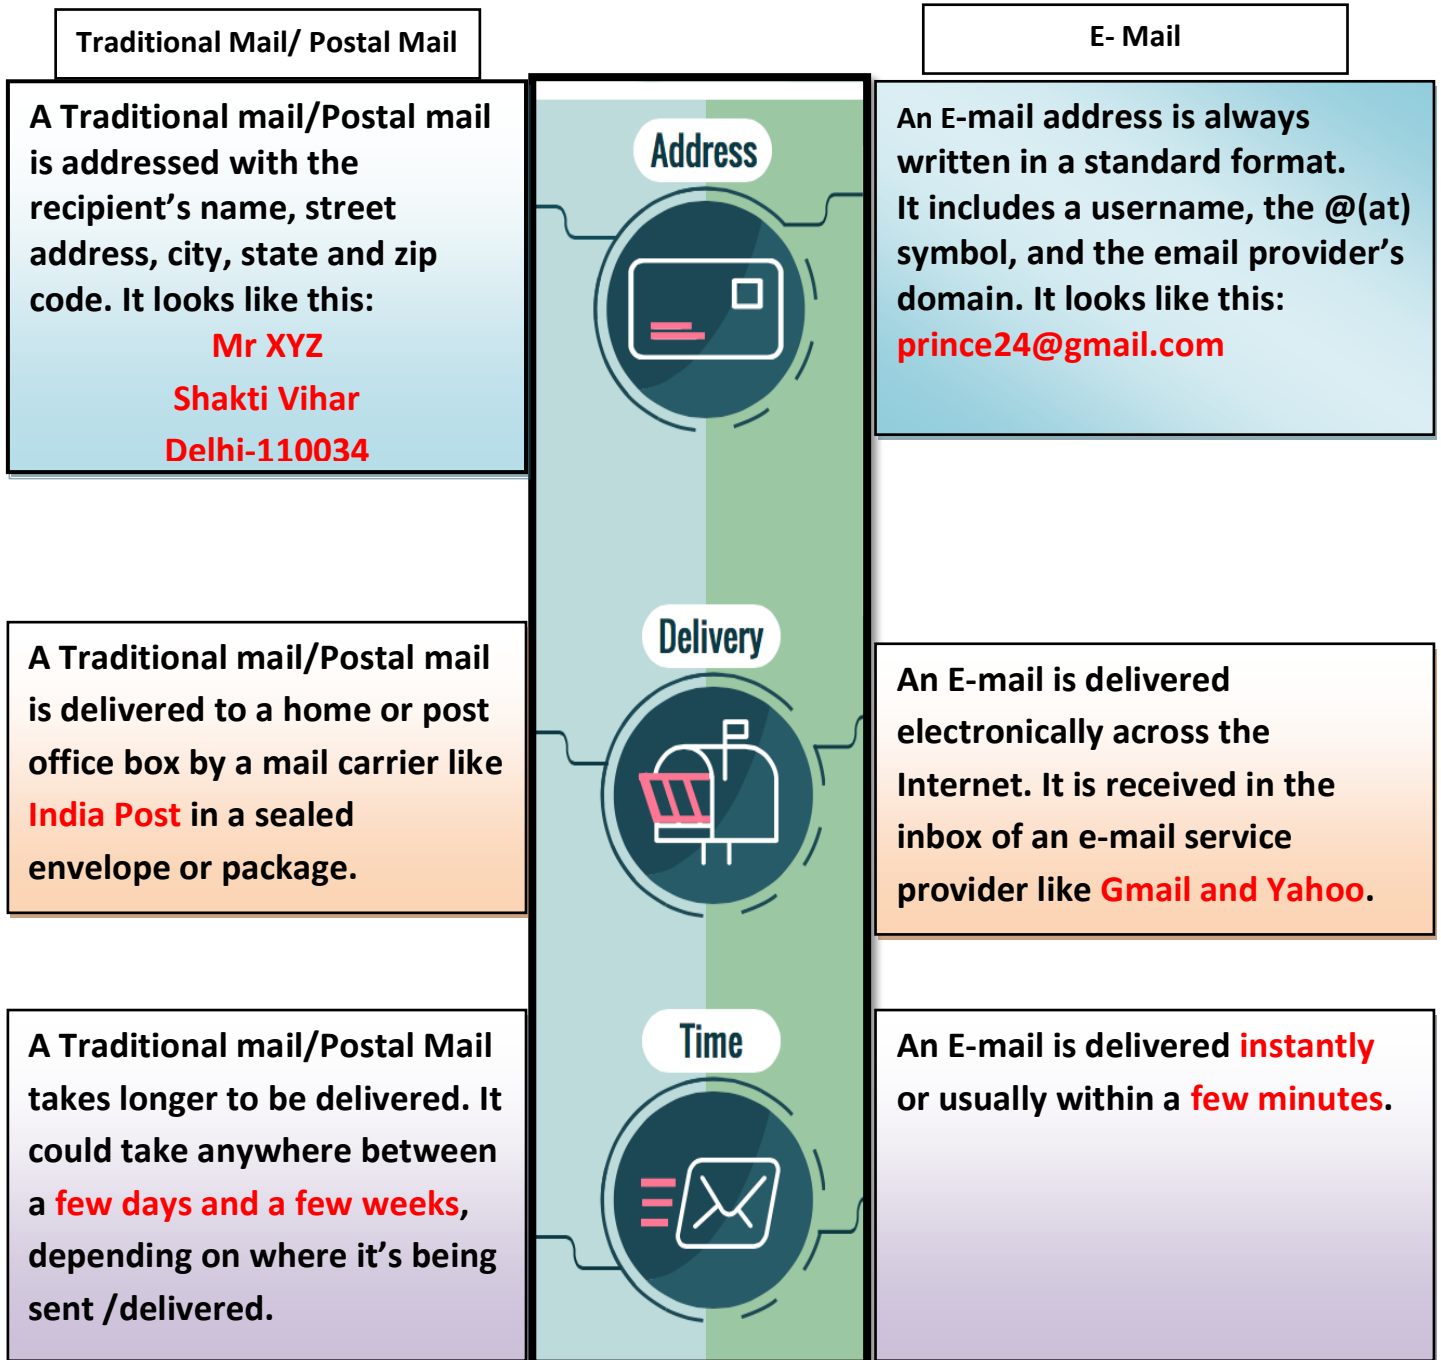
Traditional Mail/ Postal Mail

E- Mail

A Traditional mail/Postal mail is addressed with the recipient's name, street address, city, state and zip code. It looks like this:

Mr XYZ

Shakti Vihar

Delhi-110034

Address

An E-mail address is always written in a standard format. It includes a username, the @(at) symbol, and the email provider's domain. It looks like this:
prince24@gmail.com

A Traditional mail/Postal mail is delivered to a home or post office box by a mail carrier like India Post in a sealed envelope or package.

Delivery

An E-mail is delivered electronically across the Internet. It is received in the inbox of an e-mail service provider like Gmail and Yahoo.

A Traditional mail/Postal Mail takes longer to be delivered. It could take anywhere between a few days and a few weeks, depending on where it's being sent /delivered.

Time

An E-mail is delivered instantly or usually within a few minutes.